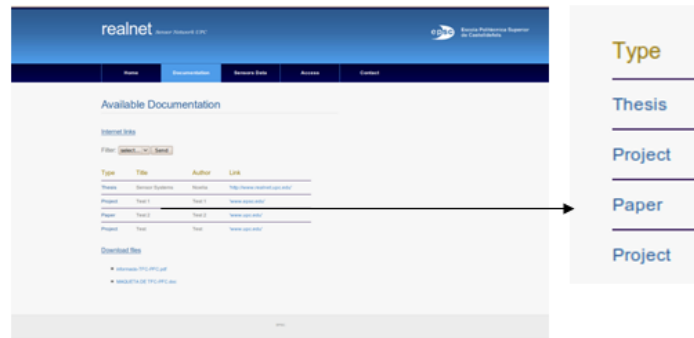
realnet Sensor Network UPC

epsc Escola Politècnica Superior de Castelldefels

Home | Documentation | Sensors Data | Access | Contact

Available Documentation

Internet links

Filter: select... Send

| Type | Title | Author | Link |
|---|---|---|---|
| Thesis | Sensor Systems | Rosita | http://www.realnet.upc.edu/ |
| Project | Test 1 | Test 1 | www.epsc.edu/ |
| Paper | Test 2 | Test 2 | www.upc.edu/ |
| Project | Test | Test | www.upc.edu/ |

Download files

informacio TFC-PFC.pdf

MAQUETA DE TFC-PFC.doc

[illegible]

| Type |
|---|
| Thesis |
| Project |
| Paper |
| Project |